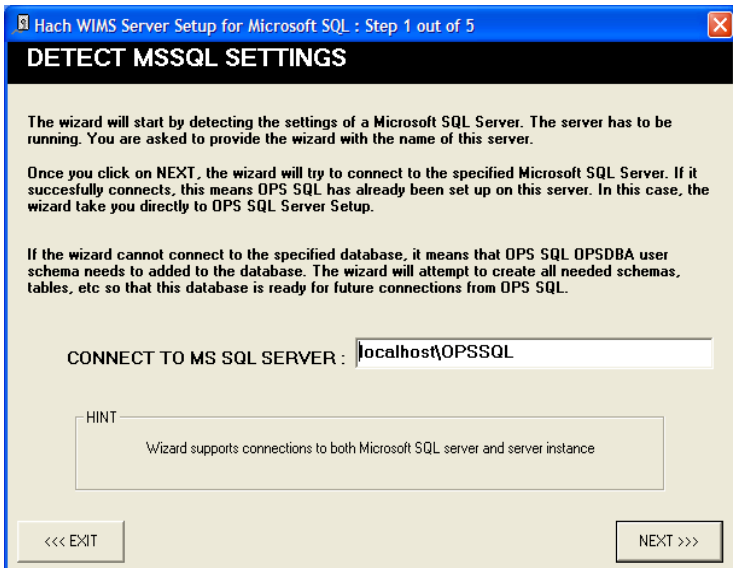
Hach WIMS Server Setup for Microsoft SQL : Step 1 out of 5

DETECT MSSQL SETTINGS

The wizard will start by detecting the settings of a Microsoft SQL Server. The server has to be running. You are asked to provide the wizard with the name of this server.

Once you click on NEXT, the wizard will try to connect to the specified Microsoft SQL Server. If it succesfully connects, this means OPS SQL has already been set up on this server. In this case, the wizard take you directly to OPS SQL Server Setup.

If the wizard cannot connect to the specified database, it means that OPS SQL OPSDBA user schema needs to added to the database. The wizard will attempt to create all needed schemas, tables, etc so that this database is ready for future connections from OPS SQL.

CONNECT TO MS SQL SERVER : localhost\OPSSQL

HINT

Wizard supports connections to both Microsoft SQL server and server instance

<<< EXIT

NEXT >>>